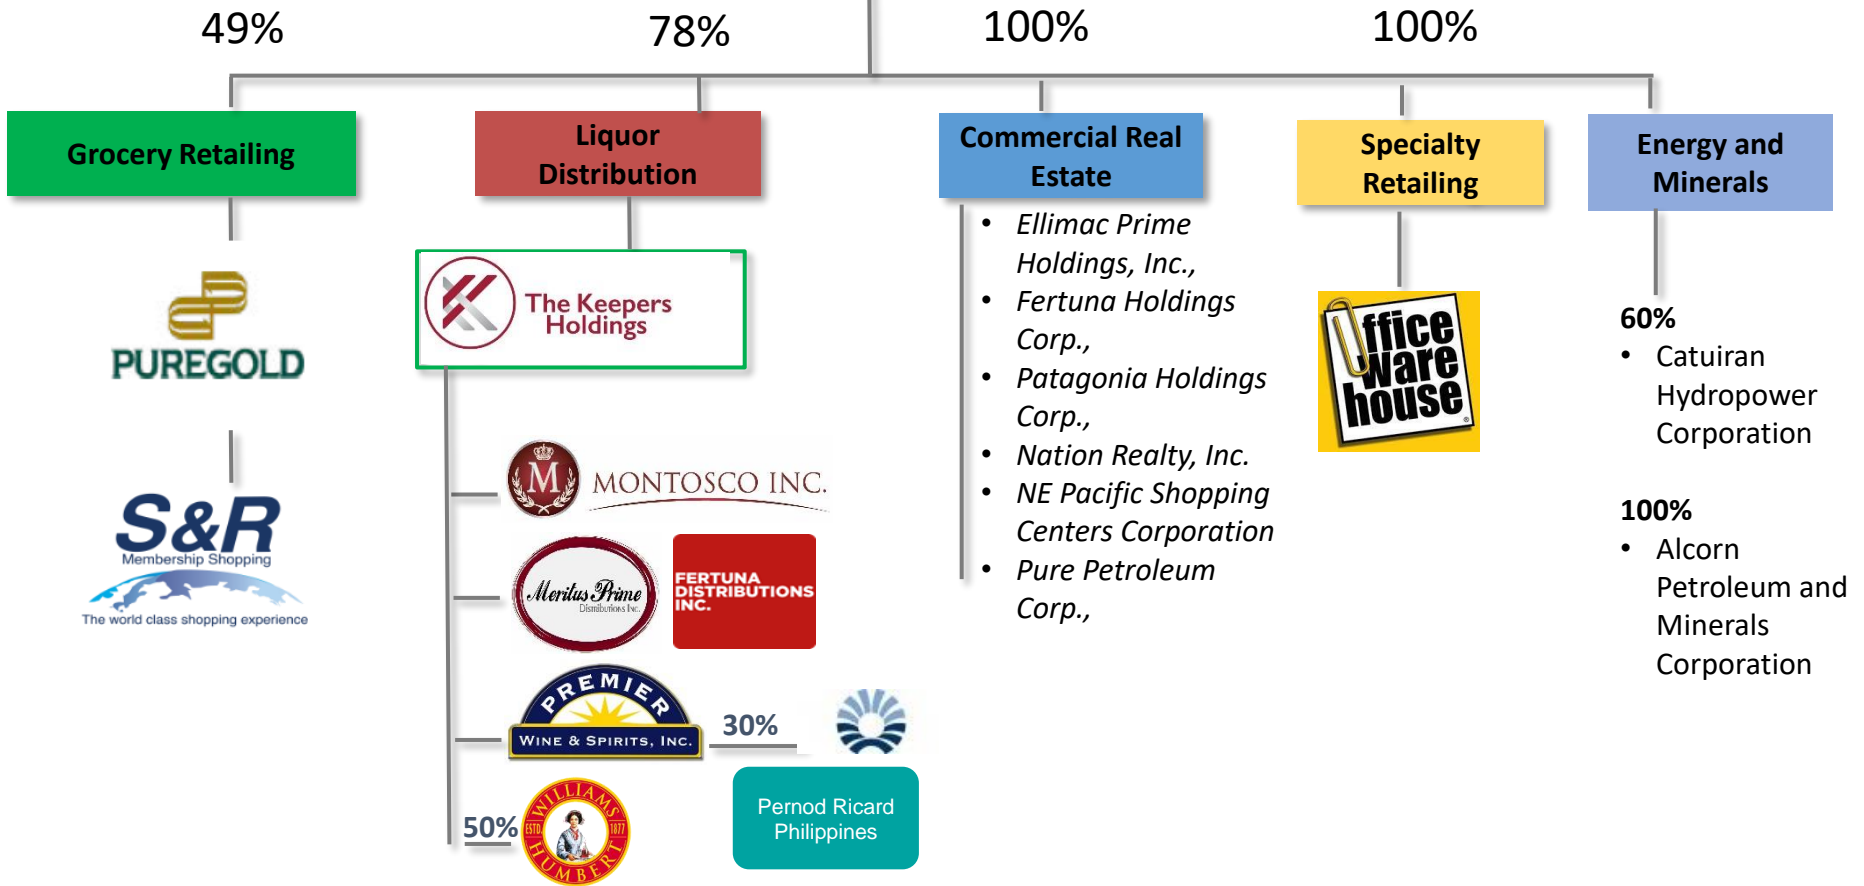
49%

78%

100%

100%

Grocery Retailing

Liquor Distribution

Commercial Real Estate

Specialty Retailing

Energy and Minerals

PUREGOLD

S&R
Membership Shopping
The world class shopping experience

The Keepers Holdings

MONTOSCO INC.

Meritus Prime Distributions Inc.

FERTUNA DISTRIBUTIONS INC.

PREMIER WINE & SPIRITS, INC.

30%

Pernod Ricard Philippines

50%

WILLIAMS HUMBERT ESTD. 1877

- Ellimac Prime Holdings, Inc.,
- Fertuna Holdings Corp.,
- Patagonia Holdings Corp.,
- Nation Realty, Inc.
- NE Pacific Shopping Centers Corporation
- Pure Petroleum Corp.,

Office Warehouse

60%
- Catuiran Hydropower Corporation

100%
- Alcorn Petroleum and Minerals Corporation